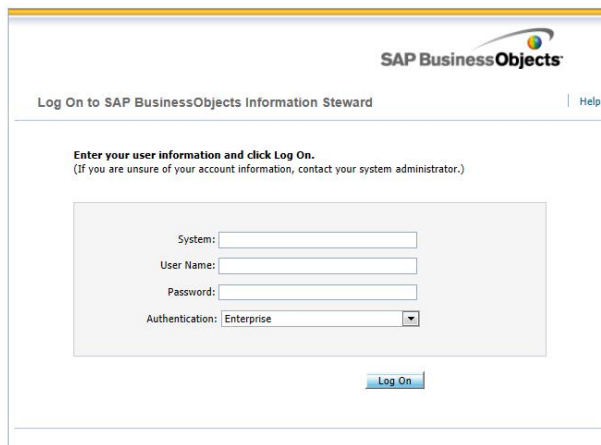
SAP BusinessObjects

Log On to SAP BusinessObjects Information Steward

Help

Enter your user information and click Log On.
(If you are unsure of your account information, contact your system administrator.)

System:

User Name:

Password:

Authentication: Enterprise

Log On